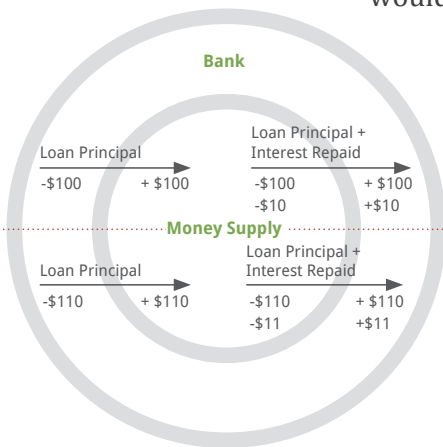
Woul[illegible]

Bank

Loan Principal
-\$100 + \$100

Loan Principal + Interest Repaid
-\$100 + \$100
-\$10 +\$10

Money Supply

Loan Principal
-\$110 + \$110

Loan Principal + Interest Repaid
-\$110 + \$110
-\$11 +\$11